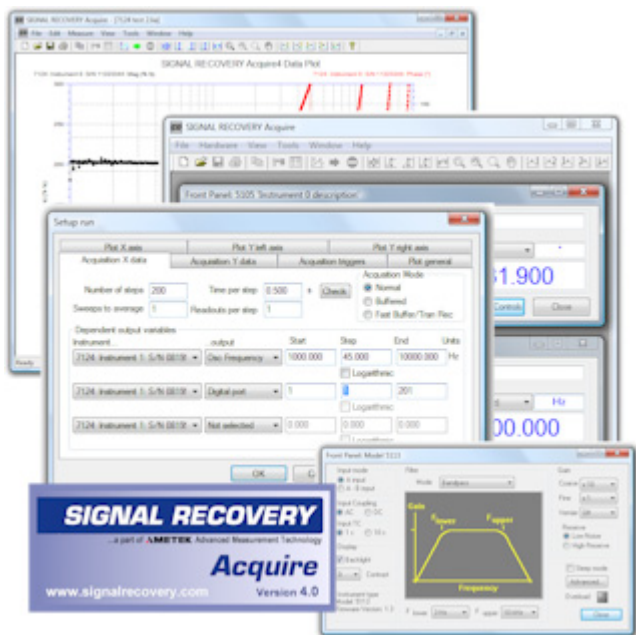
SIGNAL RECOVERY Acquire - [7124 test 2.ta]
File Edit Measure View Tools Window Help
SIGNAL RECOVERY Acquire4 Data Plot
7124: Instrument 1: S/N 11000000: Mag (N V)
7124: Instrument 1: S/N 11000000: Phase (°)
Ready

SIGNAL RECOVERY Acquire
File Hardware View Tools Window Help
Front Panel: 5105 'Instrument 0 description'
31.900
Controls Close
Hz
00.000

Setup run
Plot X axis | Plot Y left axis | Plot Y right axis
Acquisition X data | Acquisition Y data | Acquisition triggers | Plot general
Number of steps 200
Time per step 0.500 s Check
Sweeps to average 1
Readouts per step 1
Acquisition Mode
Normal
Buffered
Fast Buffer/Tran Rec
Dependent output variables
Instrument ...output Start Step End Units
7124: Instrument 1: S/N 0000 | Osc Frequency | 1000.000 | 45.000 | 10000.000 | Hz
Logarithmic
7124: Instrument 1: S/N 0000 | Digital port | 1 | 1 | 201
Logarithmic
7124: Instrument 1: S/N 0000 | Not selected | 0.000 | 0.000 | 0.000
Logarithmic
OK

Front Panel: Model 5113
Input mode
Filter
Mode Bandpass
Gain
Input Coupling
AC DC
Input TC
Display
Backlight
Contrast
Instrument type
Model 5113
Firmware Version 1.2
Gain
f lower
f upper
Frequency
Coarse
Fine
Vernier
Reserve
Low Noise
High Reserve
Sleep mode
Advanced...
Overload
Close

SIGNAL RECOVERY
...a part of AMETEK Advanced Measurement Technology
Acquire
www.signalrecovery.com
Version 4.0